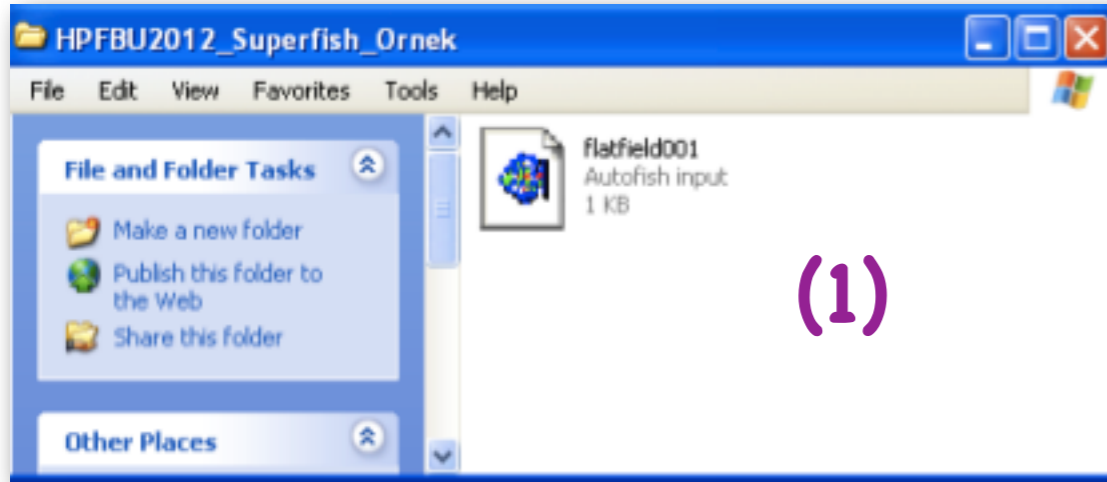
HPFBU2012_Superfish_Ornek

File Edit View Favorites Tools Help

File and Folder Tasks

Make a new folder

Publish this folder to the Web

Share this folder

Other Places

flatfield001
Autofish input
1 KB

(1)